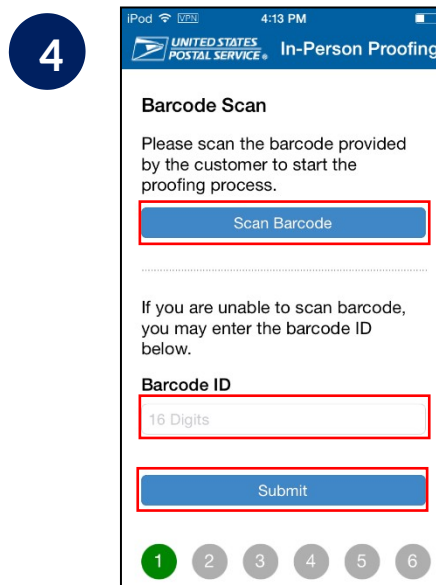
4

iPod VPN 4:13 PM

UNITED STATES POSTAL SERVICE® In-Person Proofing

Barcode Scan

Please scan the barcode provided by the customer to start the proofing process.

Scan Barcode

If you are unable to scan barcode, you may enter the barcode ID below.

Barcode ID

16 Digits

Submit

1 2 3 4 5 6